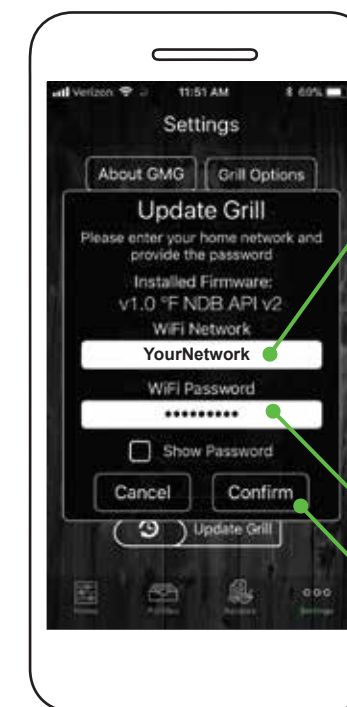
Verizon 11:51 AM 69%

Settings

About GMG

Grill Options

Update Grill

Please enter your home network and provide the password

Installed Firmware:
v1.0 °F NDB API v2

WiFi Network

YourNetwork

WiFi Password

••••••••••

Show Password

Cancel

Confirm

Update Grill

Settings